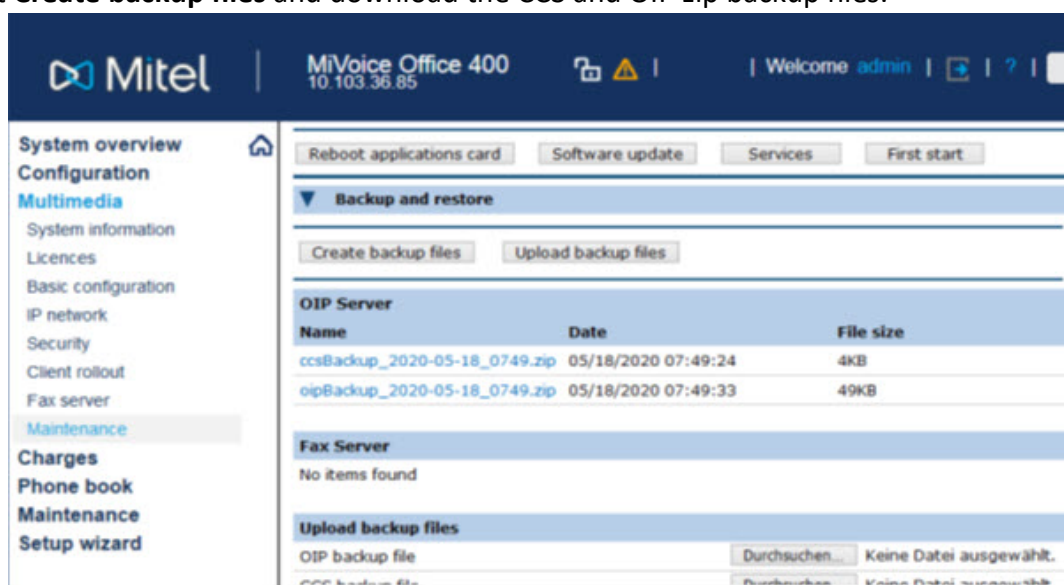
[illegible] Create backup files and download the CCS and OIP zip backup files.

Mitel | MiVoice Office 400 10.103.36.85 | Welcome admin | | ? |

System overview
Configuration
Multimedia
System information
Licences
Basic configuration
IP network
Security
Client rollout
Fax server
Maintenance
Charges
Phone book
Maintenance
Setup wizard

Reboot applications card | Software update | Services | First start

Backup and restore

Create backup files | Upload backup files

OIP Server

| Name | Date | File size |
|---|---|---|
| ccsBackup_2020-05-18_0749.zip | 05/18/2020 07:49:24 | 4KB |
| oipBackup_2020-05-18_0749.zip | 05/18/2020 07:49:33 | 49KB |

Fax Server
No items found

Upload backup files
OIP backup file Durchsuchen... Keine Datei ausgewählt.
CCS backup file Durchsuchen... Keine Datei ausgewählt.